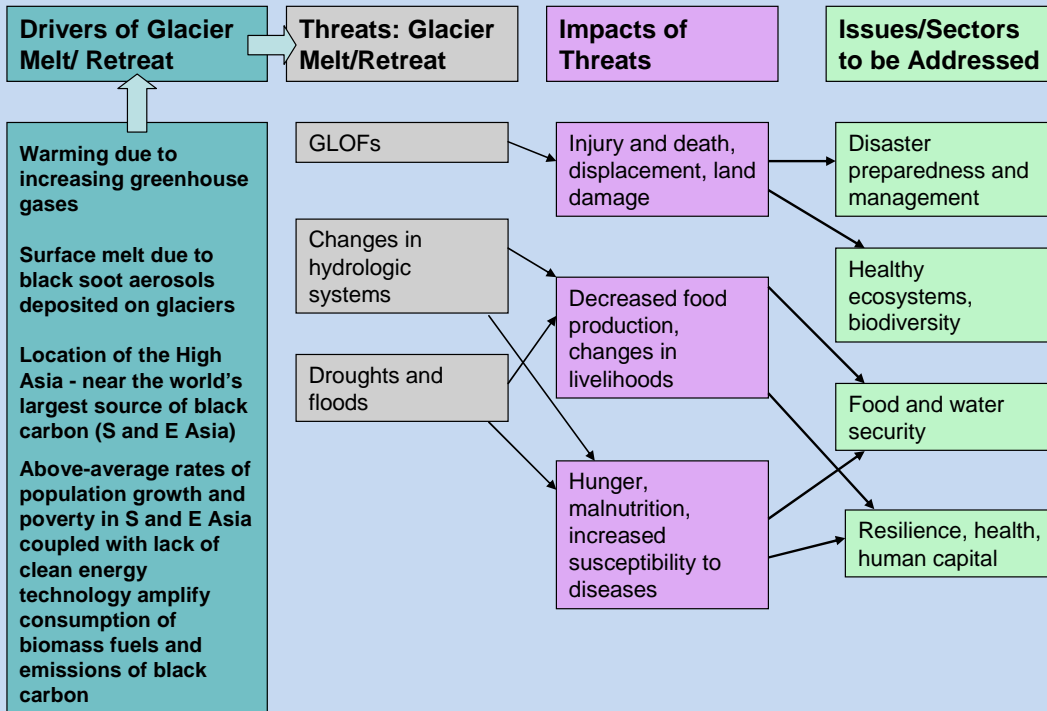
Drivers of Glacier Melt/ Retreat

Threats: Glacier Melt/Retreat

Impacts of Threats

Issues/Sectors to be Addressed

Warming due to increasing greenhouse gases

Surface melt due to black soot aerosols deposited on glaciers

Location of the High Asia - near the world's largest source of black carbon (S and E Asia)

Above-average rates of population growth and poverty in S and E Asia coupled with lack of clean energy technology amplify consumption of biomass fuels and emissions of black carbon

GLOFs

Changes in hydrologic systems

Droughts and floods

Injury and death, displacement, land damage

Decreased food production, changes in livelihoods

Hunger, malnutrition, increased susceptibility to diseases

Disaster preparedness and management

Healthy ecosystems, biodiversity

Food and water security

Resilience, health, human capital